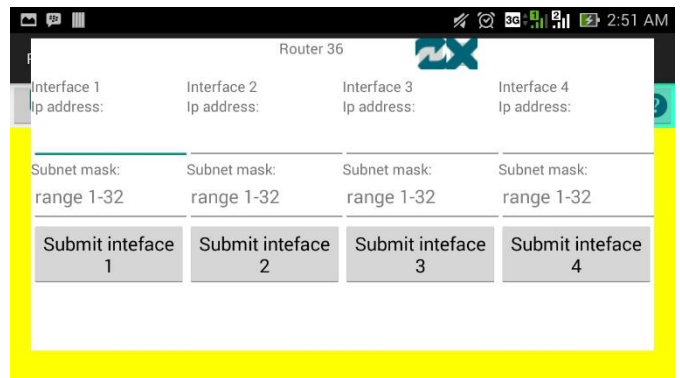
2:51 AM

Router 36

Interface 1
Ip address:

Interface 2
Ip address:

Interface 3
Ip address:

Interface 4
Ip address:

Subnet mask:
range 1-32

Subnet mask:
range 1-32

Subnet mask:
range 1-32

Subnet mask:
range 1-32

Submit inteface 1

Submit inteface 2

Submit inteface 3

Submit inteface 4